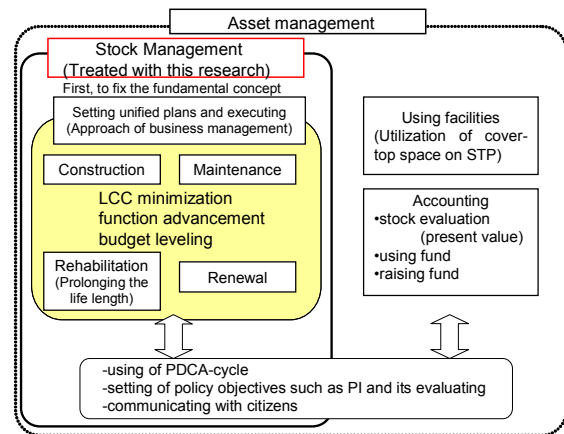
Asset management

Stock Management
(Treated with this research)

First, to fix the fundamental concept

Setting unified plans and executing
(Approach of business management)

Construction

Maintenance

LCC minimization
function advancement
budget leveling

Rehabilitation
(Prolonging the life length)

Renewal

Using facilities
(Utilization of cover-top space on STP)

Accounting
•stock evaluation
(present value)
•using fund
•raising fund

-using of PDCA-cycle
-setting of policy objectives such as PI and its evaluating
-communicating with citizens